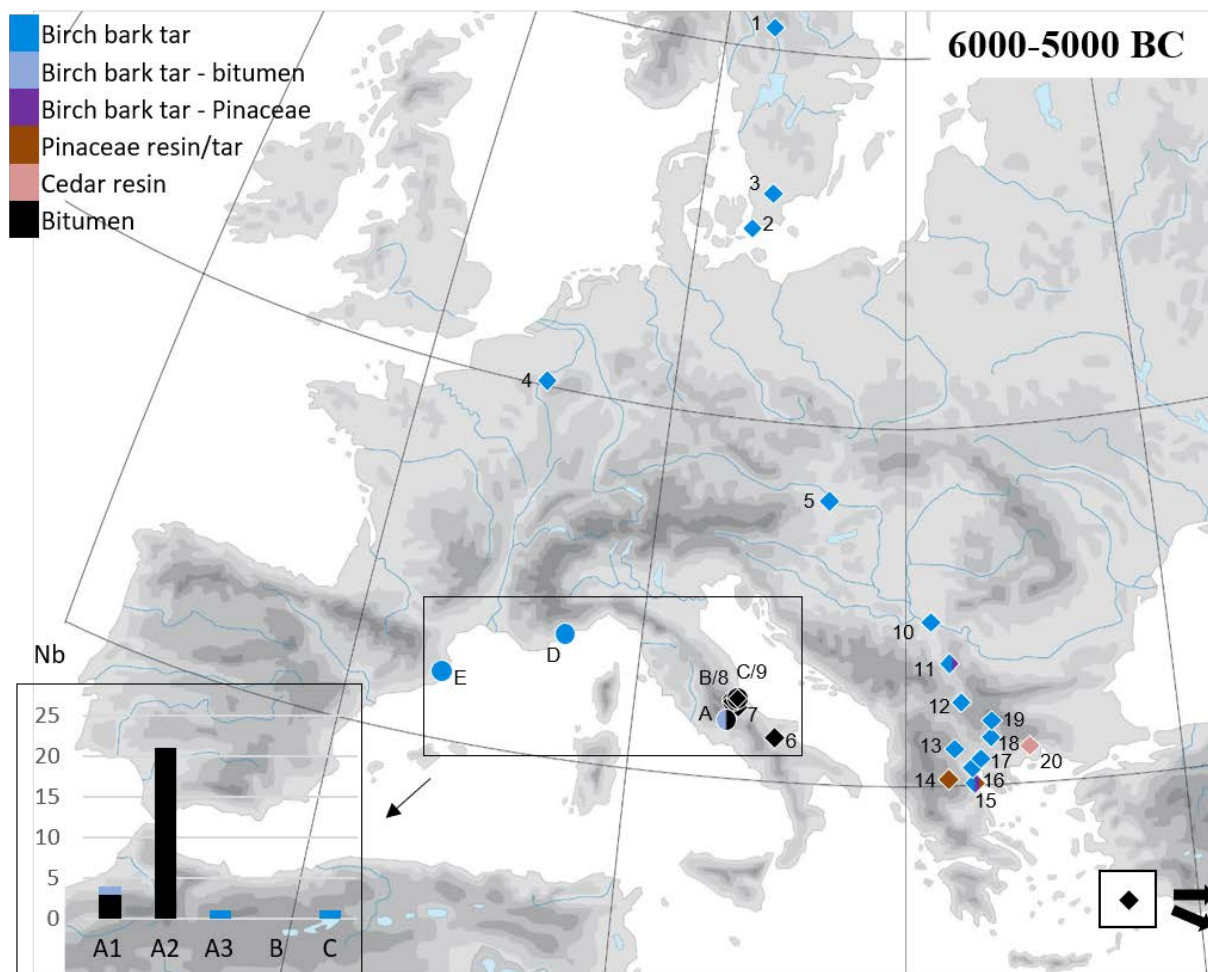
Birch bark tar
Birch bark tar - bitumen
Birch bark tar - Pinaceae
Pinaceae resin/tar
Cedar resin
Bitumen

6000-5000 BC

1
3
2
4
5
10
11
12
19
13
18
20
17
14
16
15
D
E
B/8
C/9
A
7
6

Nb
25
20
15
10
5
0
A1
A2
A3
B
C